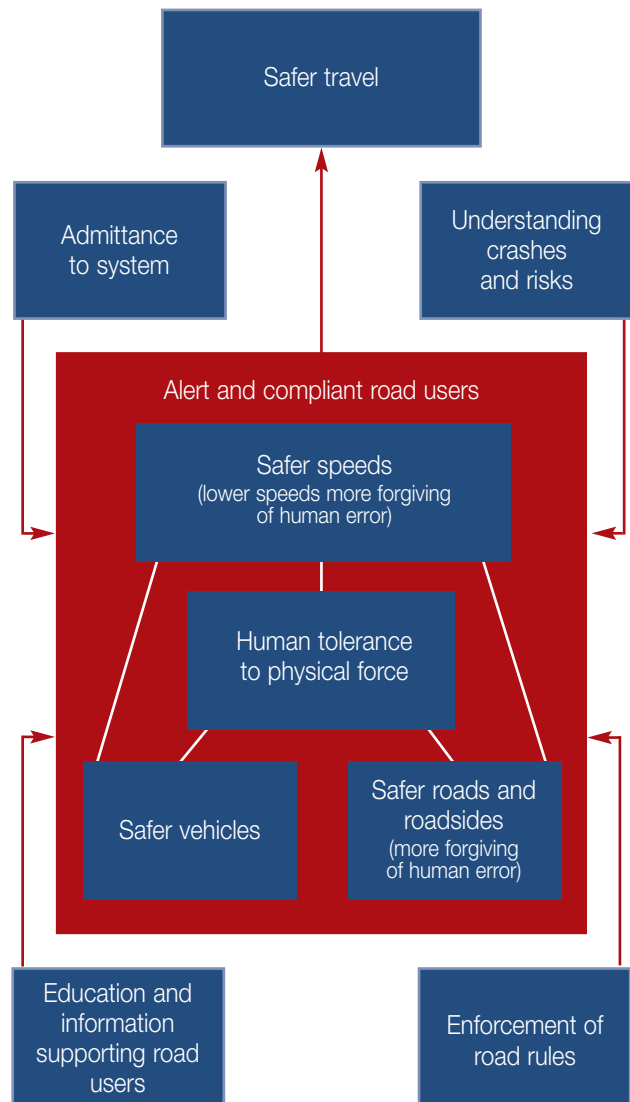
Safer travel

Admittance to system

Understanding crashes and risks

Alert and compliant road users

Safer speeds
(lower speeds more forgiving of human error)

Human tolerance to physical force

Safer vehicles

Safer roads and roadsides
(more forgiving of human error)

Education and information supporting road users

Enforcement of road rules